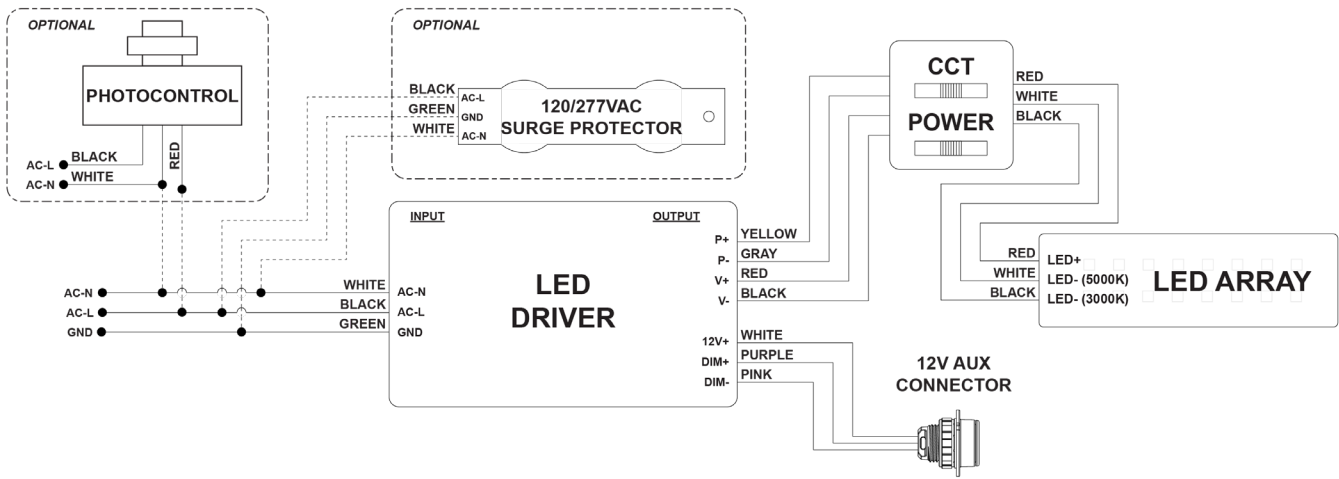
OPTIONAL

PHOTOCONTROL

AC-L BLACK
AC-N WHITE
RED

OPTIONAL

BLACK AC-L
GREEN GND
WHITE AC-N

120/277VAC
SURGE PROTECTOR

CCT

POWER

RED
WHITE
BLACK

INPUT

OUTPUT

LED
DRIVER

AC-N
AC-L
GND

WHITE AC-N
BLACK AC-L
GREEN GND

P+ YELLOW
P- GRAY
V+ RED
V- BLACK

12V+ WHITE
DIM+ PURPLE
DIM- PINK

RED LED+
WHITE LED- (5000K)
BLACK LED- (3000K)

LED ARRAY

12V AUX
CONNECTOR